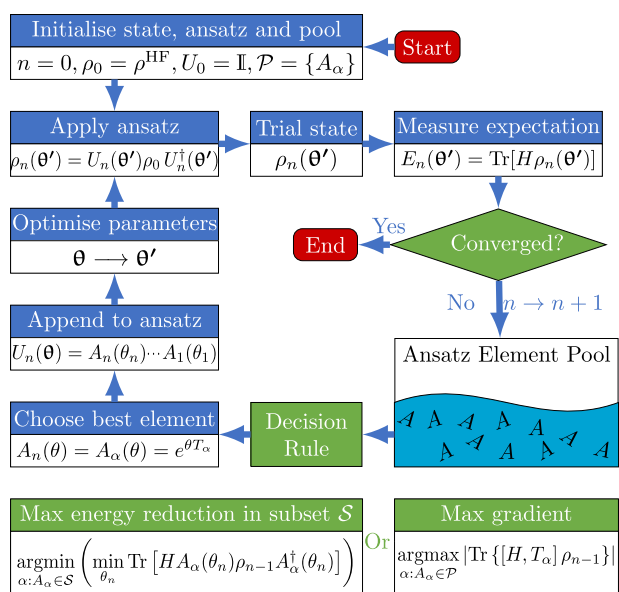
Initialise state, ansatz and pool

$n = 0, \rho_0 = \rho^{\mathrm{HF}}, U_0 = \mathbb{I}, \mathcal{P} = \{A_\alpha\}$

Start

Apply ansatz

$\rho_n(\boldsymbol{\theta}') = U_n(\boldsymbol{\theta}')\rho_0 U_n^\dagger(\boldsymbol{\theta}')$

Trial state

$\rho_n(\boldsymbol{\theta}')$

Measure expectation

$E_n(\boldsymbol{\theta}') = \mathrm{Tr}[H\rho_n(\boldsymbol{\theta}')]$

Optimise parameters

$\boldsymbol{\theta} \longrightarrow \boldsymbol{\theta}'$

Yes

End

Converged?

No

$n \to n+1$

Append to ansatz

$U_n(\boldsymbol{\theta}) = A_n(\theta_n) \cdots A_1(\theta_1)$

Ansatz Element Pool

A A A A A A A A A A A

Choose best element

$A_n(\theta) = A_\alpha(\theta) = e^{\theta T_\alpha}$

Decision Rule

Max energy reduction in subset $\mathcal{S}$

$\underset{\alpha: A_\alpha \in \mathcal{S}}{\mathrm{argmin}} \left( \min_{\theta_n} \mathrm{Tr}\left[H A_\alpha(\theta_n)\rho_{n-1}A_\alpha^\dagger(\theta_n)\right]\right)$

Or

Max gradient

$\underset{\alpha: A_\alpha \in \mathcal{P}}{\mathrm{argmax}} \left|\mathrm{Tr}\left\{[H, T_\alpha]\,\rho_{n-1}\right\}\right|$